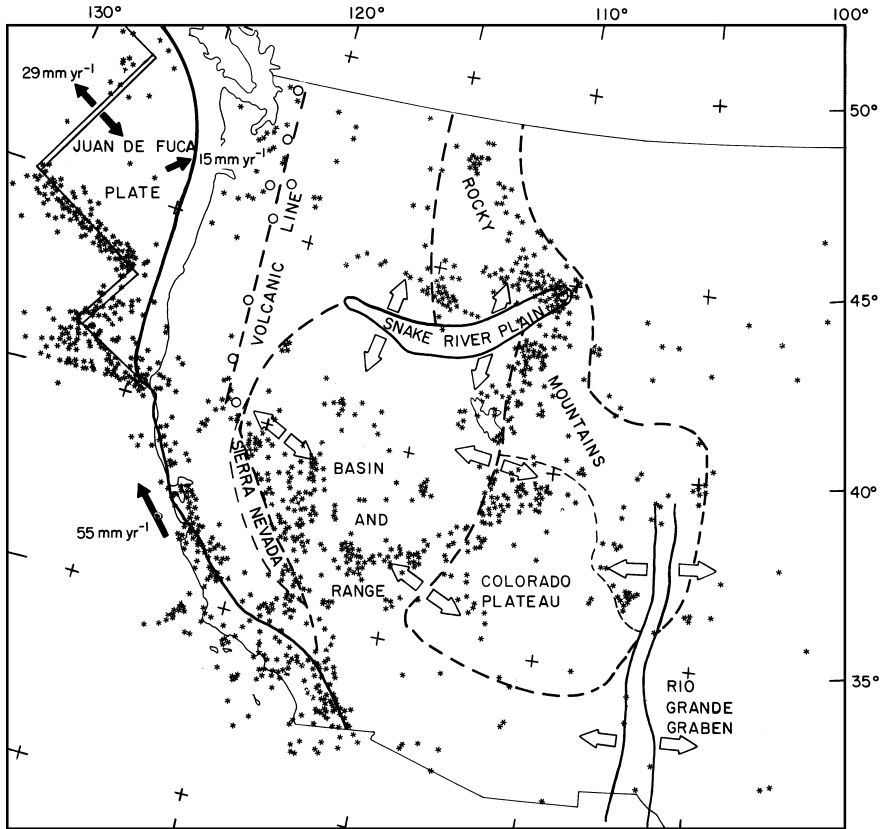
130°
120°
110°
100°
29 mm yr$^{-1}$
JUAN DE FUCA
PLATE
15 mm yr$^{-1}$
50°
45°
40°
35°
VOLCANIC
LINE
ROCKY
SNAKE RIVER PLAIN
MOUNTAINS
SIERRA NEVADA
BASIN
AND
RANGE
COLORADO
PLATEAU
55 mm yr$^{-1}$
RIO
GRANDE
GRABEN